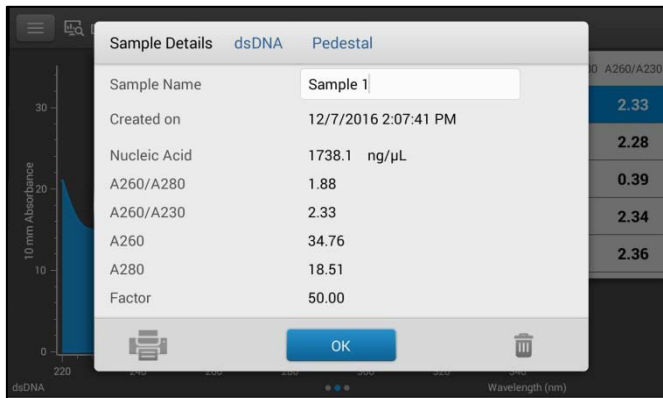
Sample Details dsDNA Pedestal

Sample Name | Sample 1
Created on | 12/7/2016 2:07:41 PM
Nucleic Acid | 1738.1 ng/µL
A260/A280 | 1.88
A260/A230 | 2.33
A260 | 34.76
A280 | 18.51
Factor | 50.00

OK

A260/A230
2.33
2.28
0.39
2.34
2.36

30
20
10
0
10 mm Absorbance
220
dsDNA
Wavelength (nm)